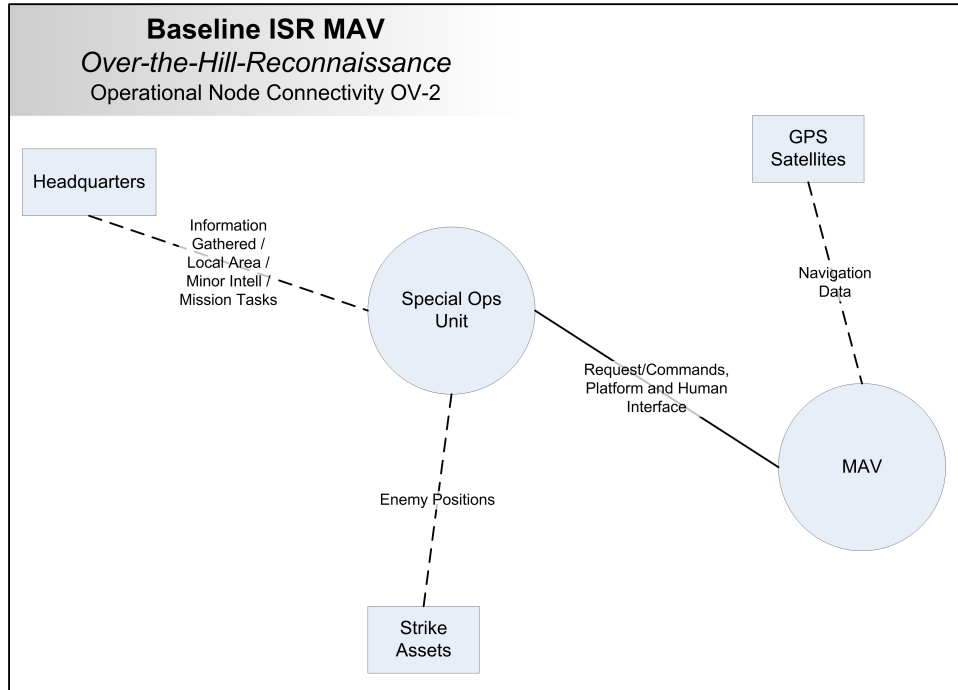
**Baseline ISR MAV**
*Over-the-Hill-Reconnaissance*
Operational Node Connectivity OV-2

Headquarters

GPS Satellites

Information Gathered / Local Area / Minor Intell / Mission Tasks

Special Ops Unit

Navigation Data

Request/Commands, Platform and Human Interface

MAV

Enemy Positions

Strike Assets